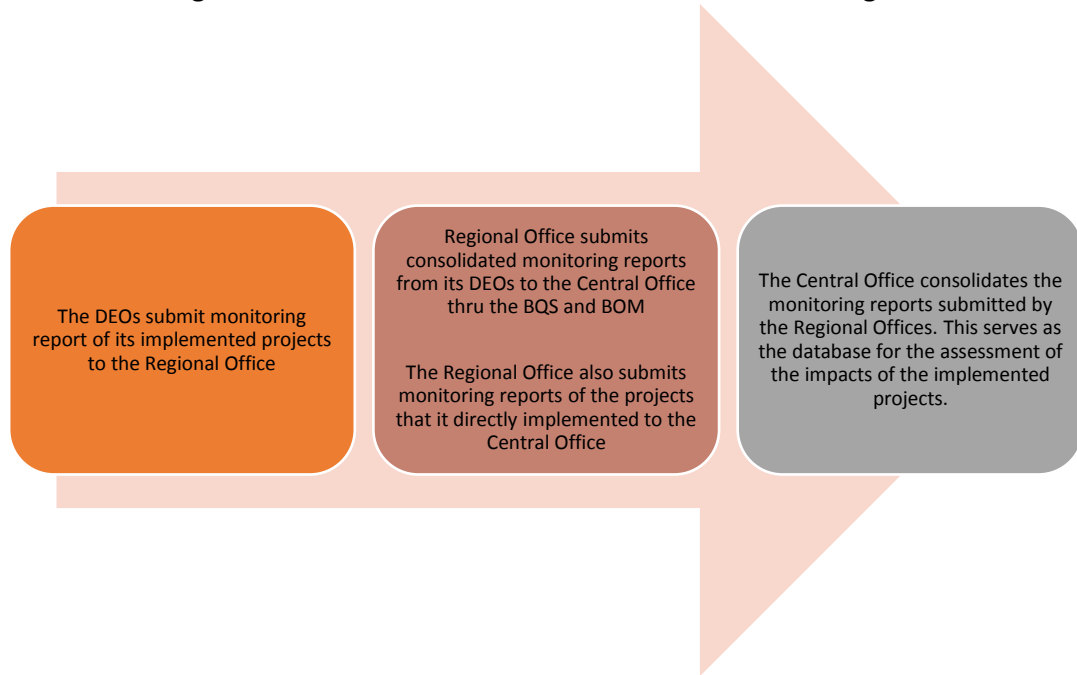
The DEOs submit monitoring report of its implemented projects to the Regional Office

Regional Office submits consolidated monitoring reports from its DEOs to the Central Office thru the BQS and BOM

The Regional Office also submits monitoring reports of the projects that it directly implemented to the Central Office

The Central Office consolidates the monitoring reports submitted by the Regional Offices. This serves as the database for the assessment of the impacts of the implemented projects.